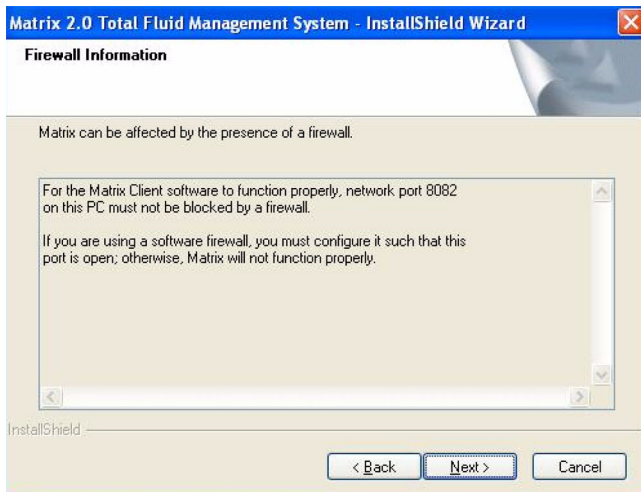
Matrix 2.0 Total Fluid Management System - InstallShield Wizard

Firewall Information

Matrix can be affected by the presence of a firewall.

For the Matrix Client software to function properly, network port 8082 on this PC must not be blocked by a firewall.

If you are using a software firewall, you must configure it such that this port is open; otherwise, Matrix will not function properly.

InstallShield

< Back

Next >

Cancel